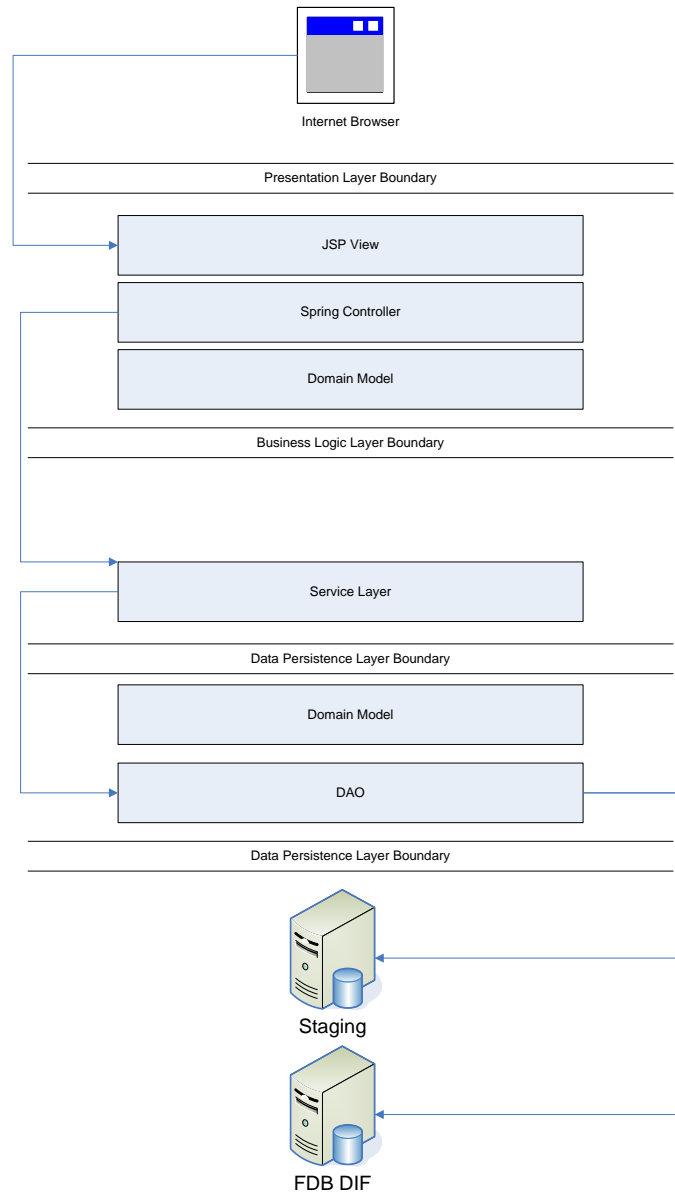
Internet Browser

Presentation Layer Boundary

JSP View

Spring Controller

Domain Model

Business Logic Layer Boundary

Service Layer

Data Persistence Layer Boundary

Domain Model

DAO

Data Persistence Layer Boundary

Staging

FDB DIF